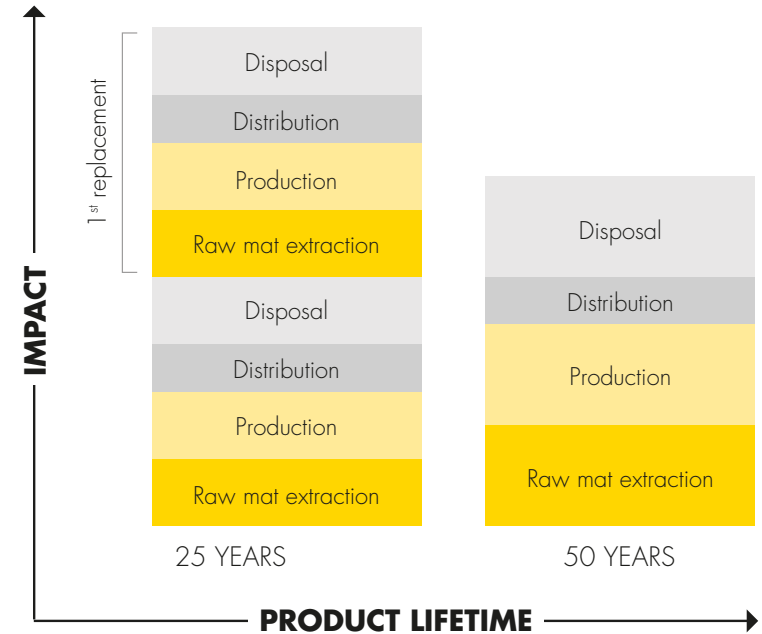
IMPACT

$1^{st}$ replacement

Disposal
Distribution
Production
Raw mat extraction
Disposal
Distribution
Production
Raw mat extraction

25 YEARS

Disposal
Distribution
Production
Raw mat extraction

50 YEARS

PRODUCT LIFETIME